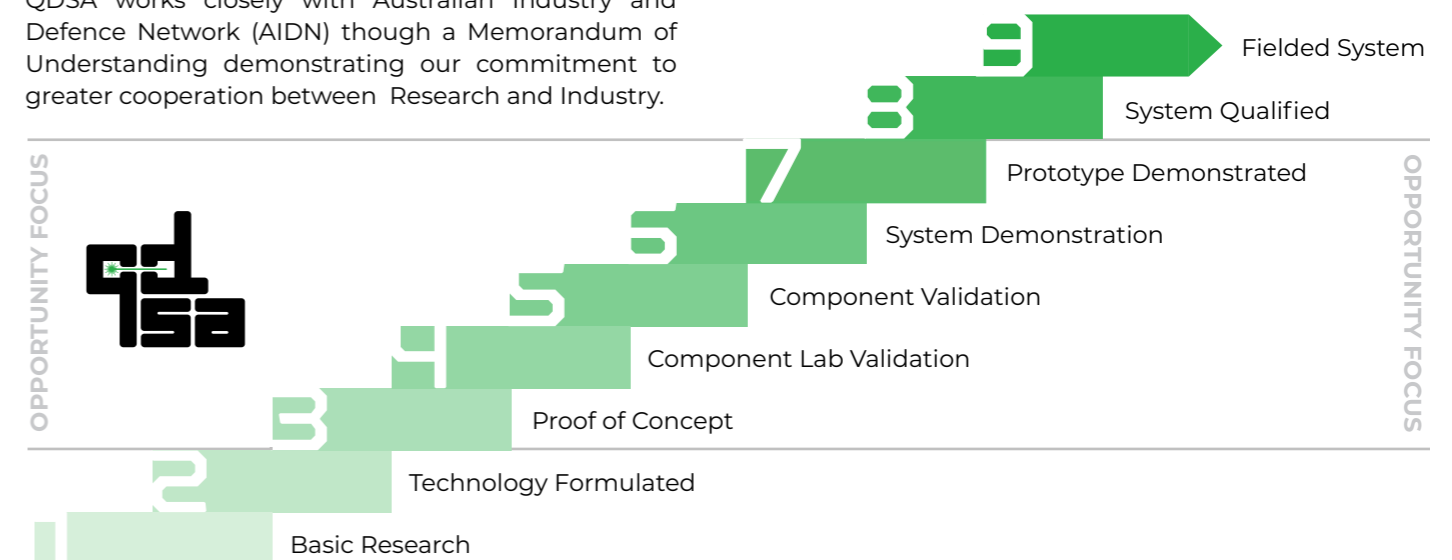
QDSA works closely with Australian Industry and Defence Network (AIDN) though a Memorandum of Understanding demonstrating our commitment to greater cooperation between Research and Industry.

OPPORTUNITY FOCUS

qd
sa

9 Fielded System
8 System Qualified
7 Prototype Demonstrated
6 System Demonstration
5 Component Validation
4 Component Lab Validation
3 Proof of Concept
2 Technology Formulated
1 Basic Research

OPPORTUNITY FOCUS